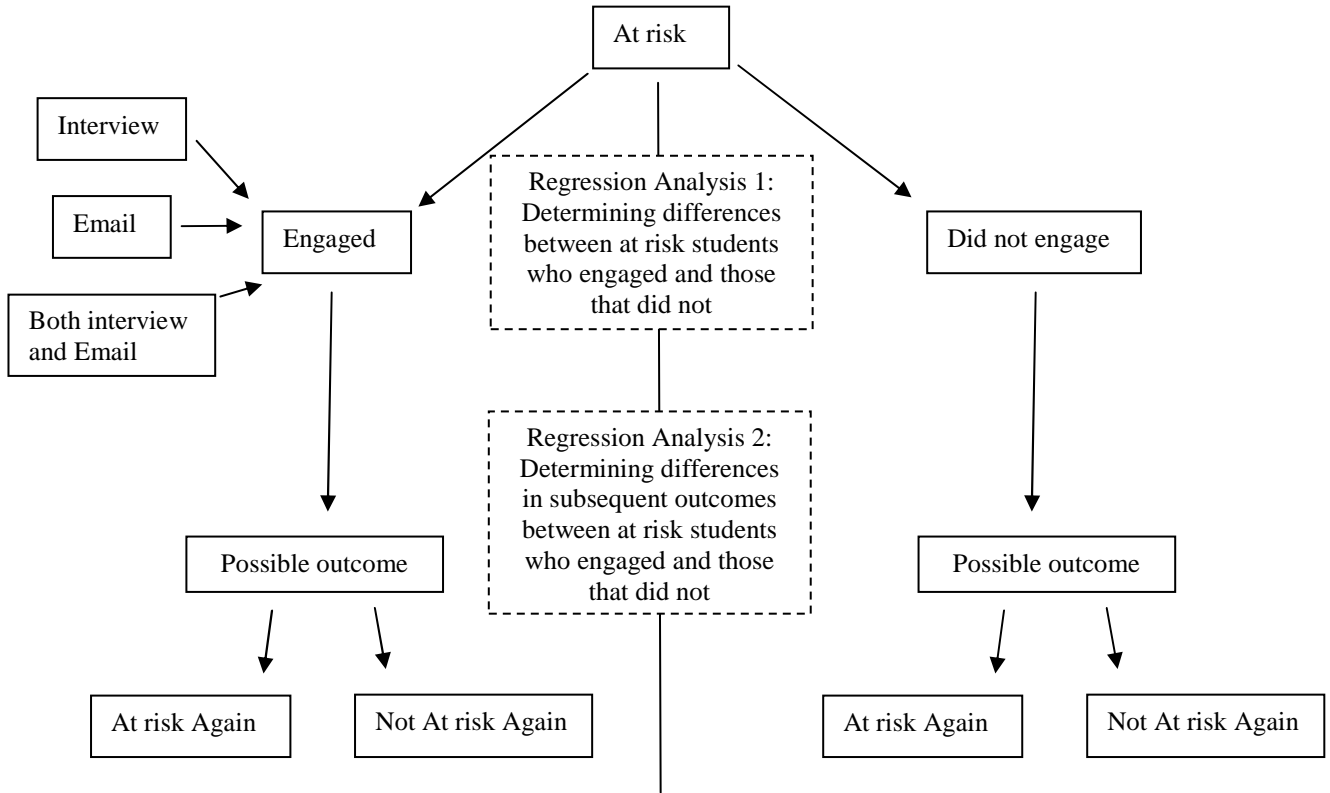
At risk

Interview

Email

Both interview and Email

Engaged

Regression Analysis 1: Determining differences between at risk students who engaged and those that did not

Did not engage

Regression Analysis 2: Determining differences in subsequent outcomes between at risk students who engaged and those that did not

Possible outcome

At risk Again

Not At risk Again

Possible outcome

At risk Again

Not At risk Again